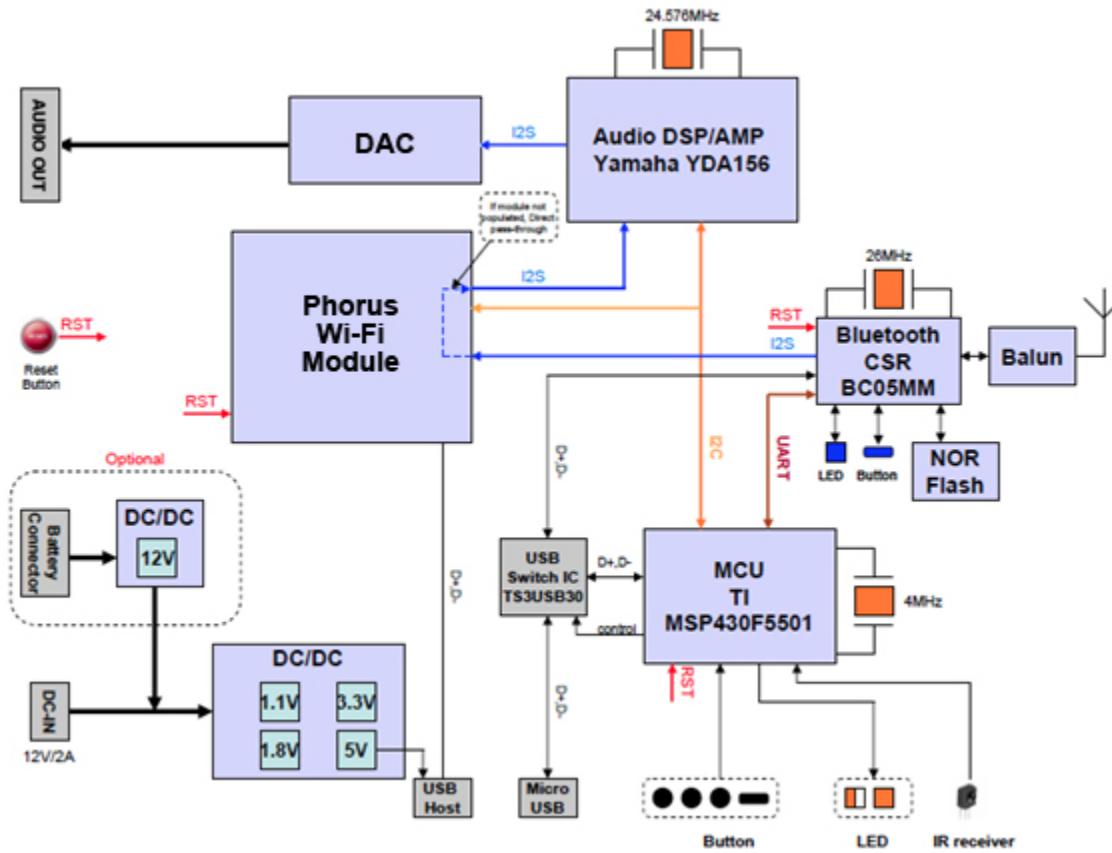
24.576MHz

AUDIO OUT

DAC

I2S

Audio DSP/AMP
Yamaha YDA156

If module not populated, Direct pass-through

Phorus
Wi-Fi
Module

I2S

RST

Reset Button

RST

26MHz

RST

Bluetooth
CSR
BC05MM

I2S

Balun

I2C

UART

LED

Button

NOR Flash

Optional

Battery Connector

DC/DC

12V

D+,D-

USB Switch IC TS3USB30

D+,D-

MCU
TI
MSP430F5501

4MHz

control

D+,D-

DC/DC

1.1V

3.3V

1.8V

5V

DC-IN

12V/2A

RST

D+,D-

USB Host

Micro USB

Button

LED

IR receiver